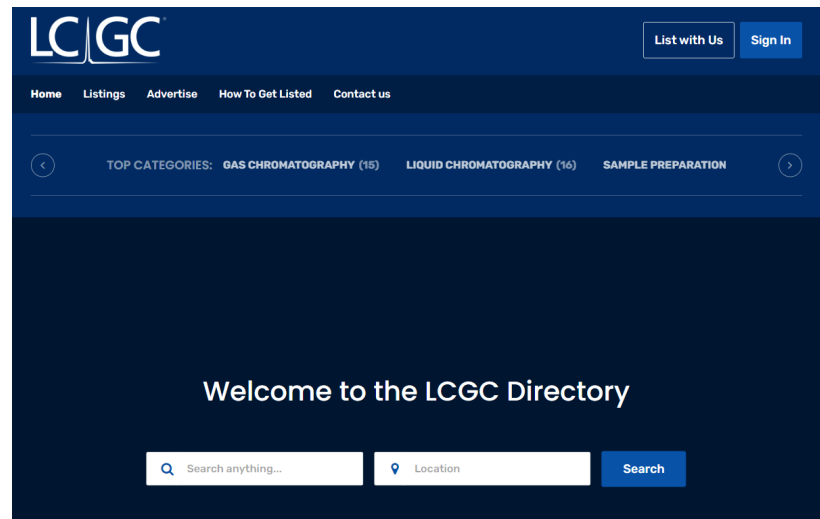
LC|GC

List with Us Sign In

Home Listings Advertise How To Get Listed Contact us

TOP CATEGORIES: GAS CHROMATOGRAPHY (15) LIQUID CHROMATOGRAPHY (16) SAMPLE PREPARATION

Welcome to the LCGC Directory

Search anything... Location Search